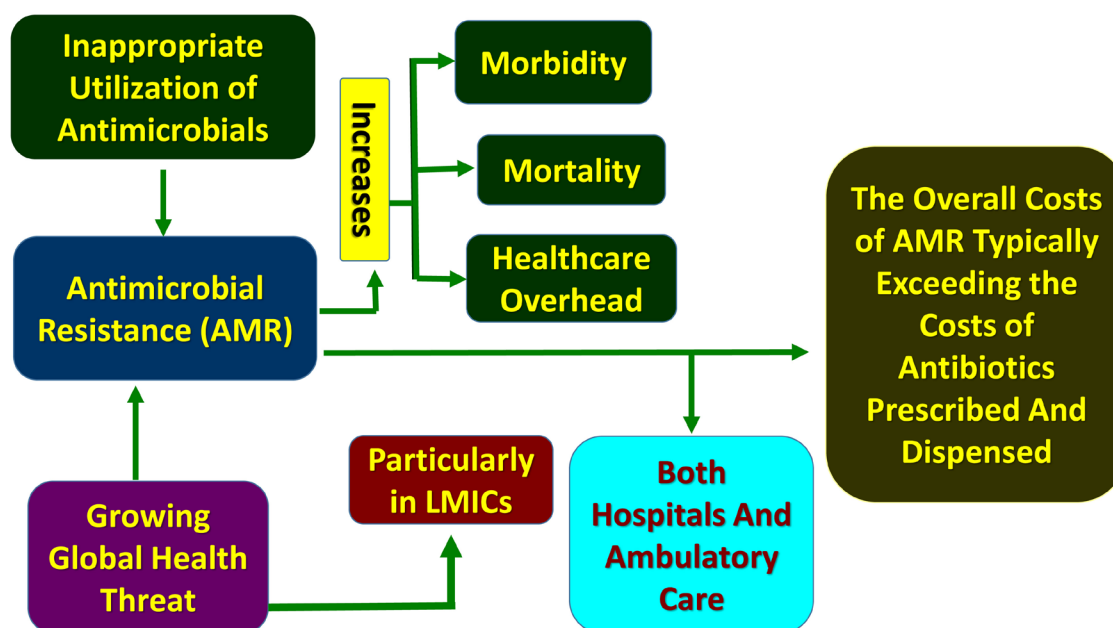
Inappropriate Utilization of Antimicrobials

Antimicrobial Resistance (AMR)

Increases

Morbidity

Mortality

Healthcare Overhead

The Overall Costs of AMR Typically Exceeding the Costs of Antibiotics Prescribed And Dispensed

Growing Global Health Threat

Particularly in LMICs

Both Hospitals And Ambulatory Care